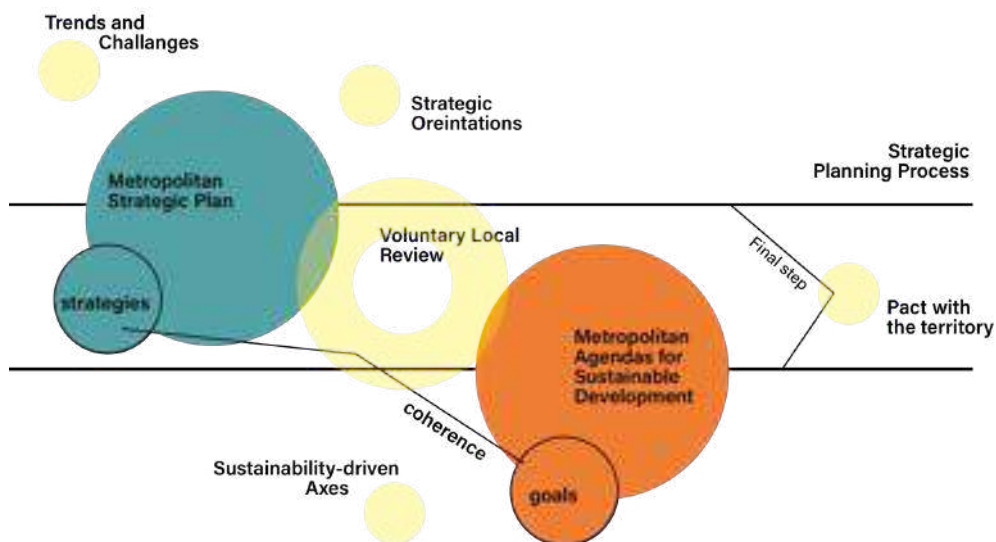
Trends and Challanges

Strategic Oreintations

Strategic Planning Process

Metropolitan Strategic Plan

Voluntary Local Review

Final step

strategies

Pact with the territory

Metropolitan Agendas for Sustainable Development

coherence

Sustainability-driven Axes

goals